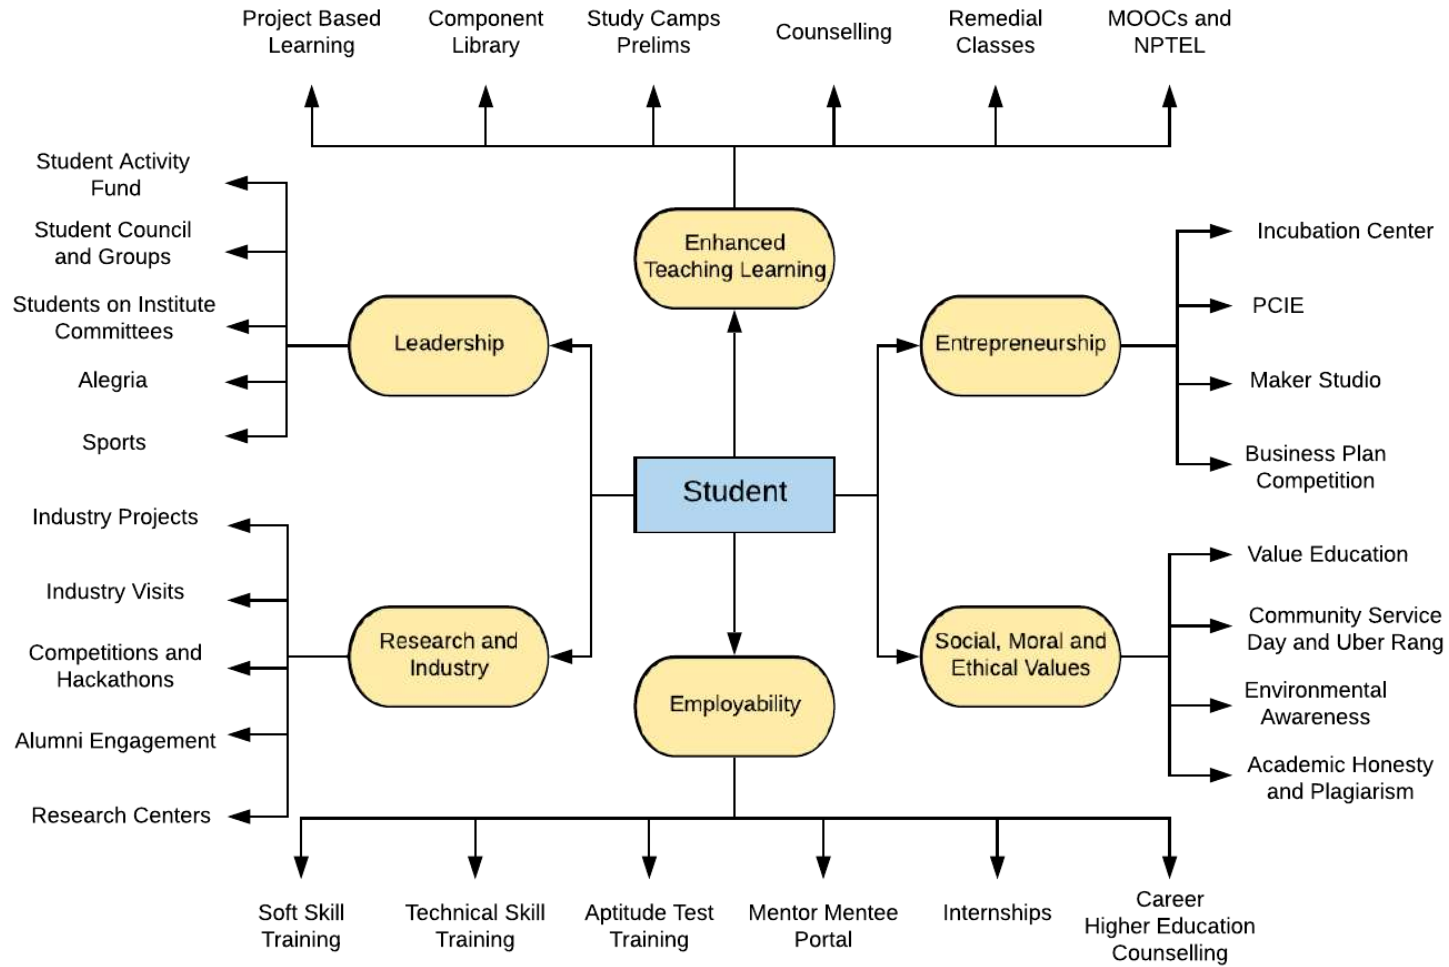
Project Based Learning

Component Library

Study Camps Prelims

Counselling

Remedial Classes

MOOCs and NPTEL

Student Activity Fund

Student Council and Groups

Students on Institute Committees

Alegria

Sports

Enhanced Teaching Learning

Leadership

Entrepreneurship

Incubation Center

PCIE

Maker Studio

Business Plan Competition

Student

Industry Projects

Industry Visits

Competitions and Hackathons

Alumni Engagement

Research Centers

Research and Industry

Employability

Social, Moral and Ethical Values

Value Education

Community Service Day and Uber Rang

Environmental Awareness

Academic Honesty and Plagiarism

Soft Skill Training

Technical Skill Training

Aptitude Test Training

Mentor Mentee Portal

Internships

Career Higher Education Counselling